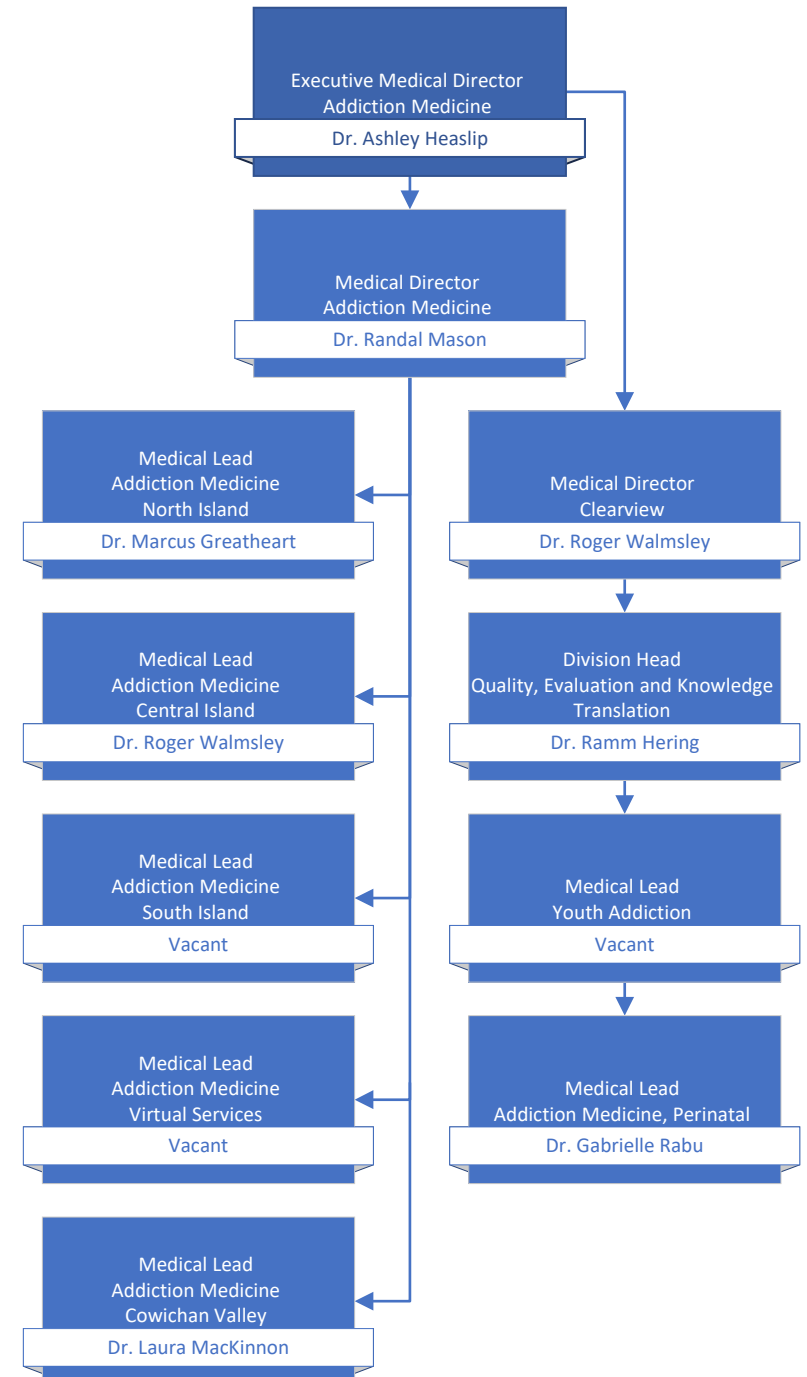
Executive Medical Director
Addiction Medicine
Dr. Ashley Heaslip

Medical Director
Addiction Medicine
Dr. Randal Mason

Medical Lead
Addiction Medicine
North Island
Dr. Marcus Greatheart

Medical Lead
Addiction Medicine
Central Island
Dr. Roger Walmsley

Medical Lead
Addiction Medicine
South Island
Vacant

Medical Lead
Addiction Medicine
Virtual Services
Vacant

Medical Lead
Addiction Medicine
Cowichan Valley
Dr. Laura MacKinnon

Medical Director
Clearview
Dr. Roger Walmsley

Division Head
Quality, Evaluation and Knowledge Translation
Dr. Ramm Hering

Medical Lead
Youth Addiction
Vacant

Medical Lead
Addiction Medicine, Perinatal
Dr. Gabrielle Rabu